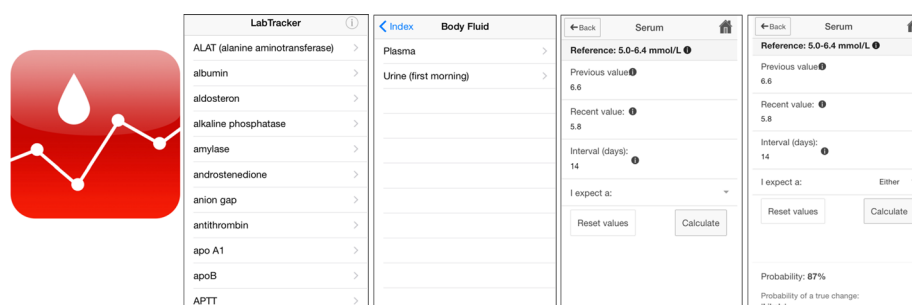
LabTracker

ALAT (alanine aminotransferase)
albumin
aldosteron
alkaline phosphatase
amylase
androstenedione
anion gap
antithrombin
apo A1
apoB
APTT

Index
Body Fluid

Plasma
Urine (first morning)

Back
Serum

Reference: 5.0-6.4 mmol/L

Previous value
6.6

Recent value:
5.8

Interval (days):
14

I expect a:

Reset values
Calculate

Back
Serum

Reference: 5.0-6.4 mmol/L

Previous value
6.6

Recent value:
5.8

Interval (days):
14

I expect a:
Either

Reset values
Calculate

Probability: 87%

Probability of a true change:
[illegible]